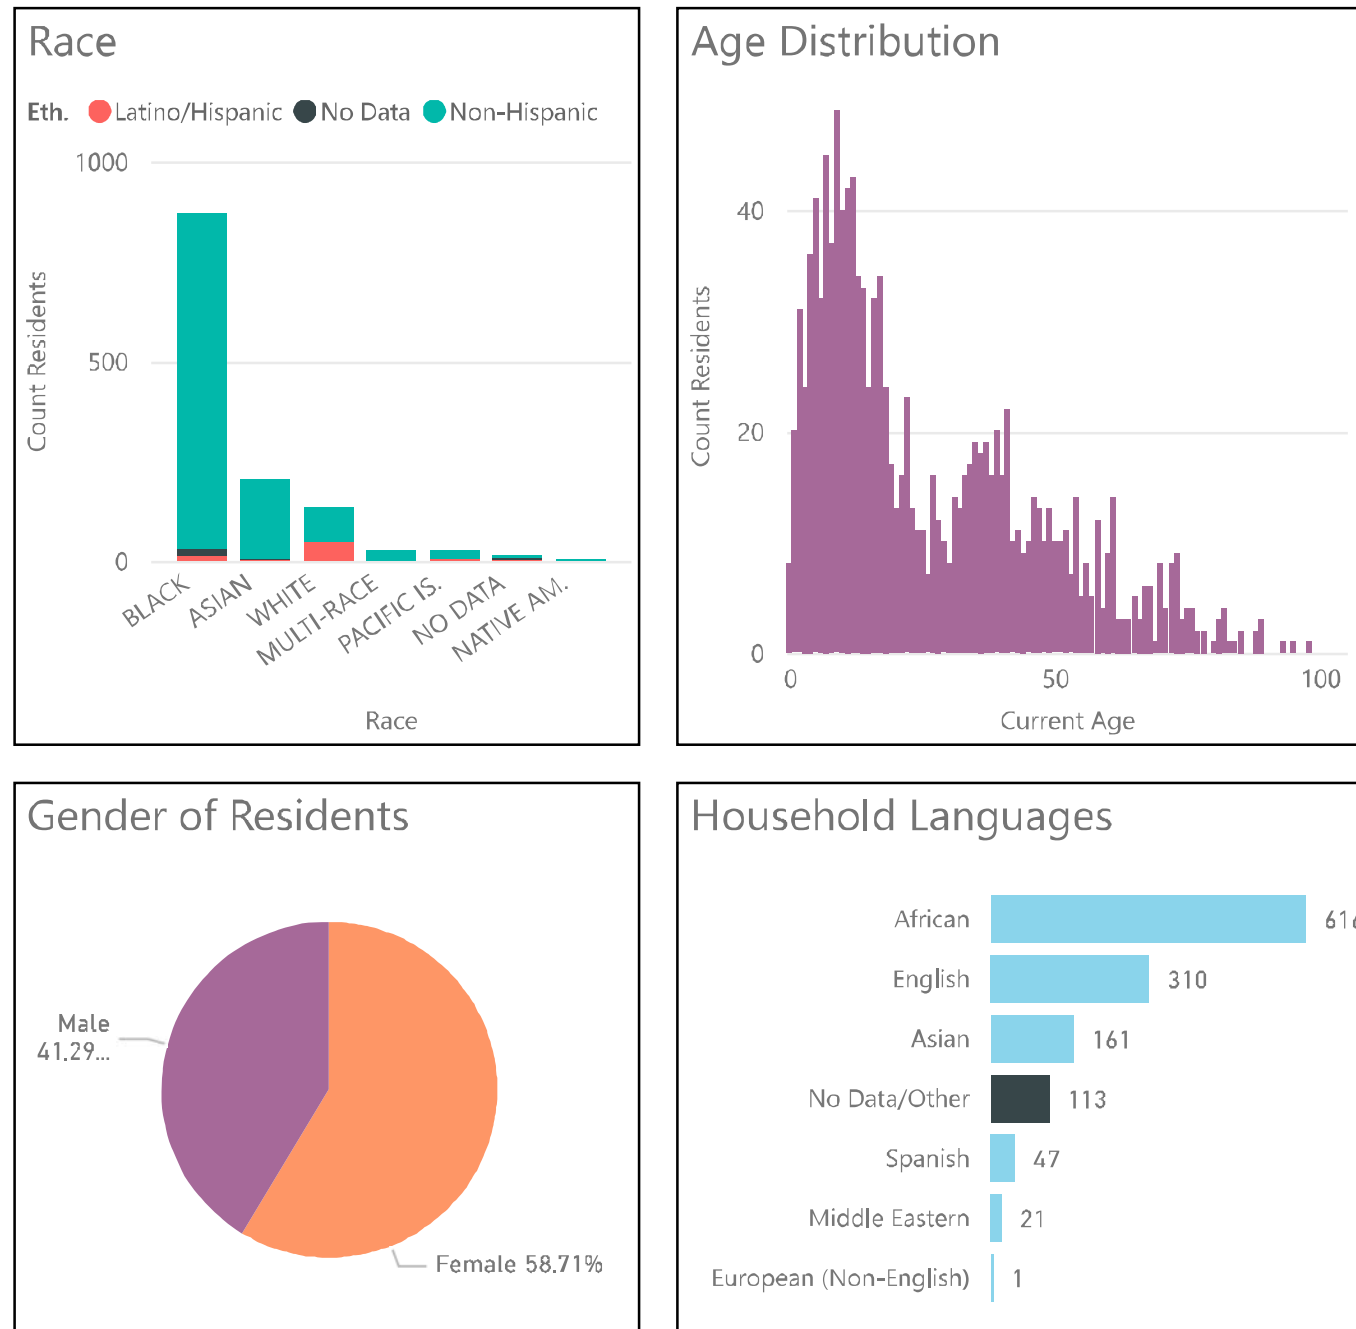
Race

Eth. Latino/Hispanic No Data Non-Hispanic

1000
500
0

Count Residents

BLACK ASIAN WHITE MULTI-RACE PACIFIC IS. NO DATA NATIVE AM.

Race

Age Distribution

40
20
0

Count Residents

0 50 100

Current Age

Gender of Residents

Male 41.29...

Female 58.71%

Household Languages

| | |
|---|---|
| African | 61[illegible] |
| English | 310 |
| Asian | 161 |
| No Data/Other | 113 |
| Spanish | 47 |
| Middle Eastern | 21 |
| European (Non-English) | 1 |